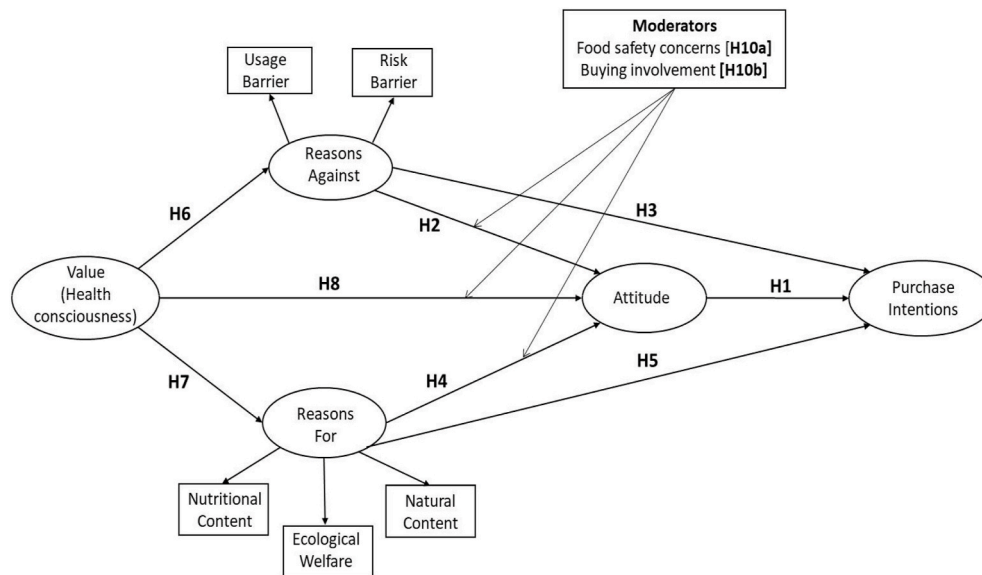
Moderators
Food safety concerns [H10a]
Buying involvement [H10b]

Usage Barrier

Risk Barrier

Reasons Against

H6

H2

H3

Value (Health consciousness)

H8

Attitude

H1

Purchase Intentions

H7

H4

H5

Reasons For

Nutritional Content

Ecological Welfare

Natural Content